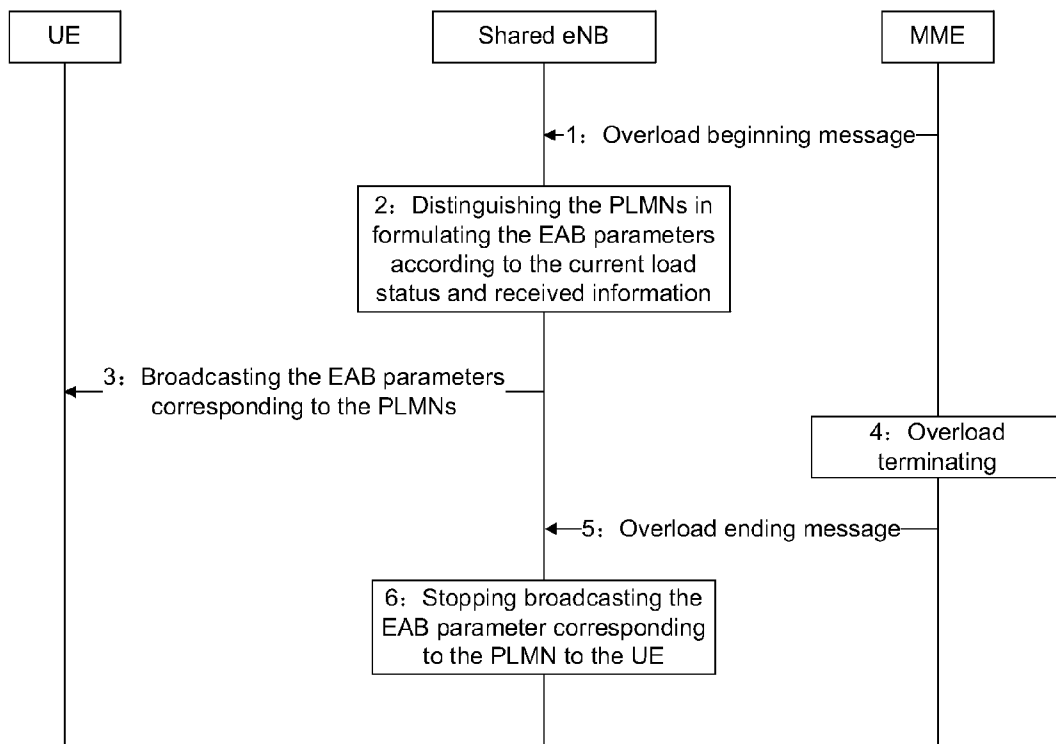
UE

Shared eNB

MME

1：Overload beginning message

2：Distinguishing the PLMNs in formulating the EAB parameters according to the current load status and received information

3：Broadcasting the EAB parameters corresponding to the PLMNs

4：Overload terminating

5：Overload ending message

6：Stopping broadcasting the EAB parameter corresponding to the PLMN to the UE